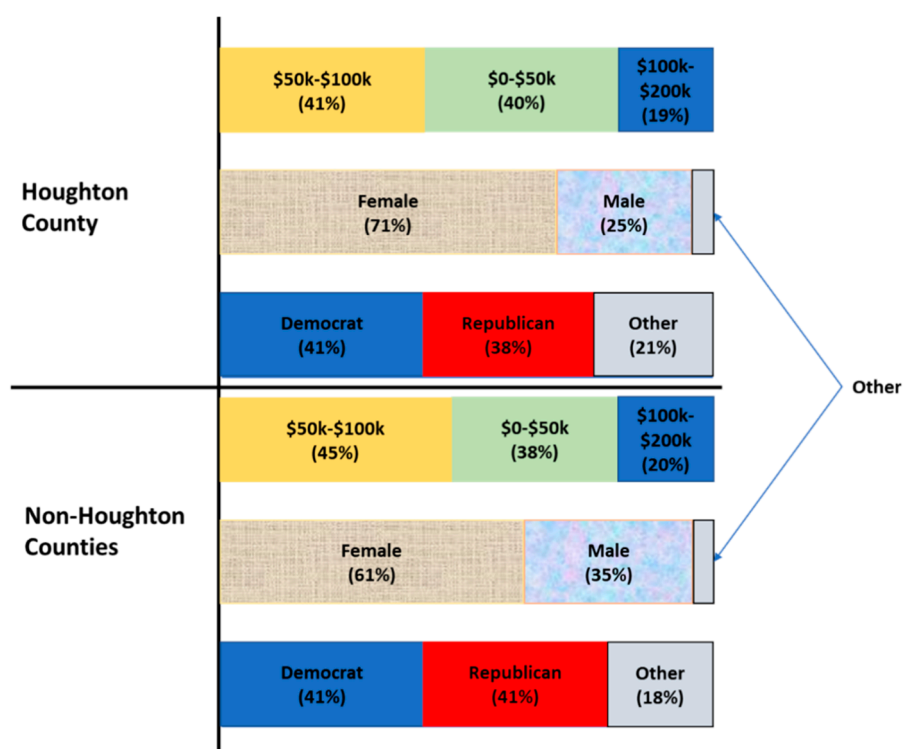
Houghton County

$50k-$100k (41%)

$0-$50k (40%)

$100k-$200k (19%)

Female (71%)

Male (25%)

Democrat (41%)

Republican (38%)

Other (21%)

Other

Non-Houghton Counties

$50k-$100k (45%)

$0-$50k (38%)

$100k-$200k (20%)

Female (61%)

Male (35%)

Democrat (41%)

Republican (41%)

Other (18%)